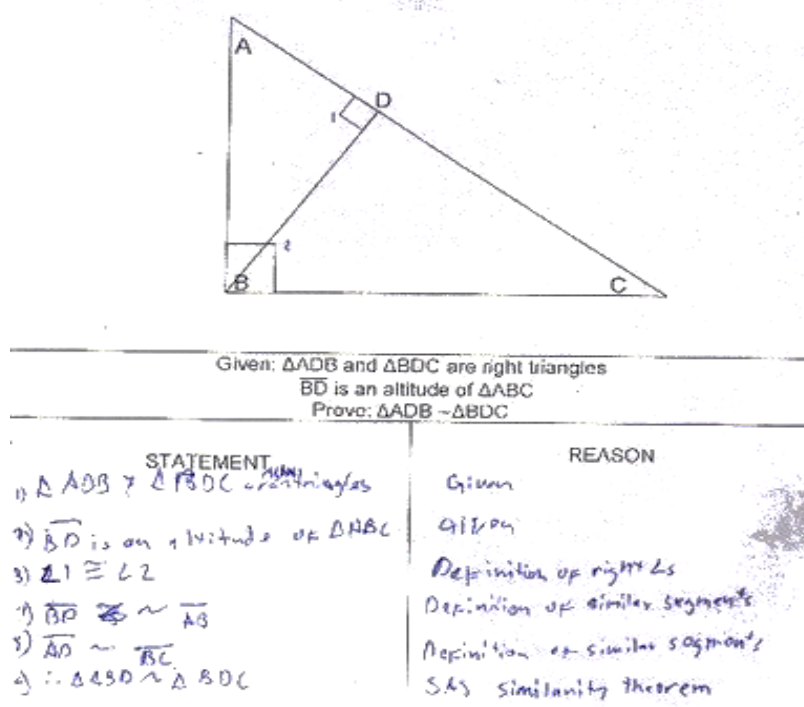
A

D

1

2

B

C

Given: ΔADB and ΔBDC are right triangles
$\overline{BD}$ is an altitude of ΔABC
Prove: ΔADB ~ΔBDC

| STATEMENT | REASON |
|---|---|
| 1) Δ ADB & Δ BDC are right triangles | Given |
| 2) $\overline{BD}$ is an altitude of ΔABC | Given |
| 3) ∠1 ≅ ∠2 | Definition of right ∠s |
| 4) $\overline{BD}$ ~ $\overline{AB}$ | Definition of similar segments |
| 5) $\overline{AD}$ ~ $\overline{BC}$ | Definition of similar segments |
| 6) ∴ ΔABD ~ Δ BDC | SAS similarity theorem |